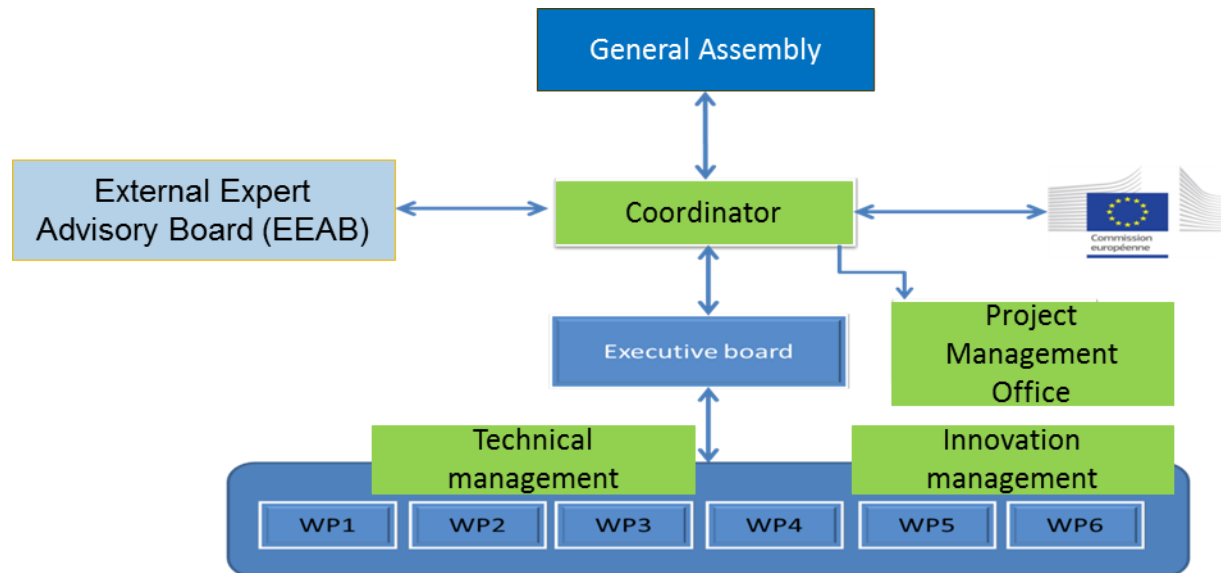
General Assembly

External Expert Advisory Board (EEAB)

Coordinator

Commission européenne

Executive board

Project Management Office

Technical management

Innovation management

WP1 WP2 WP3 WP4 WP5 WP6